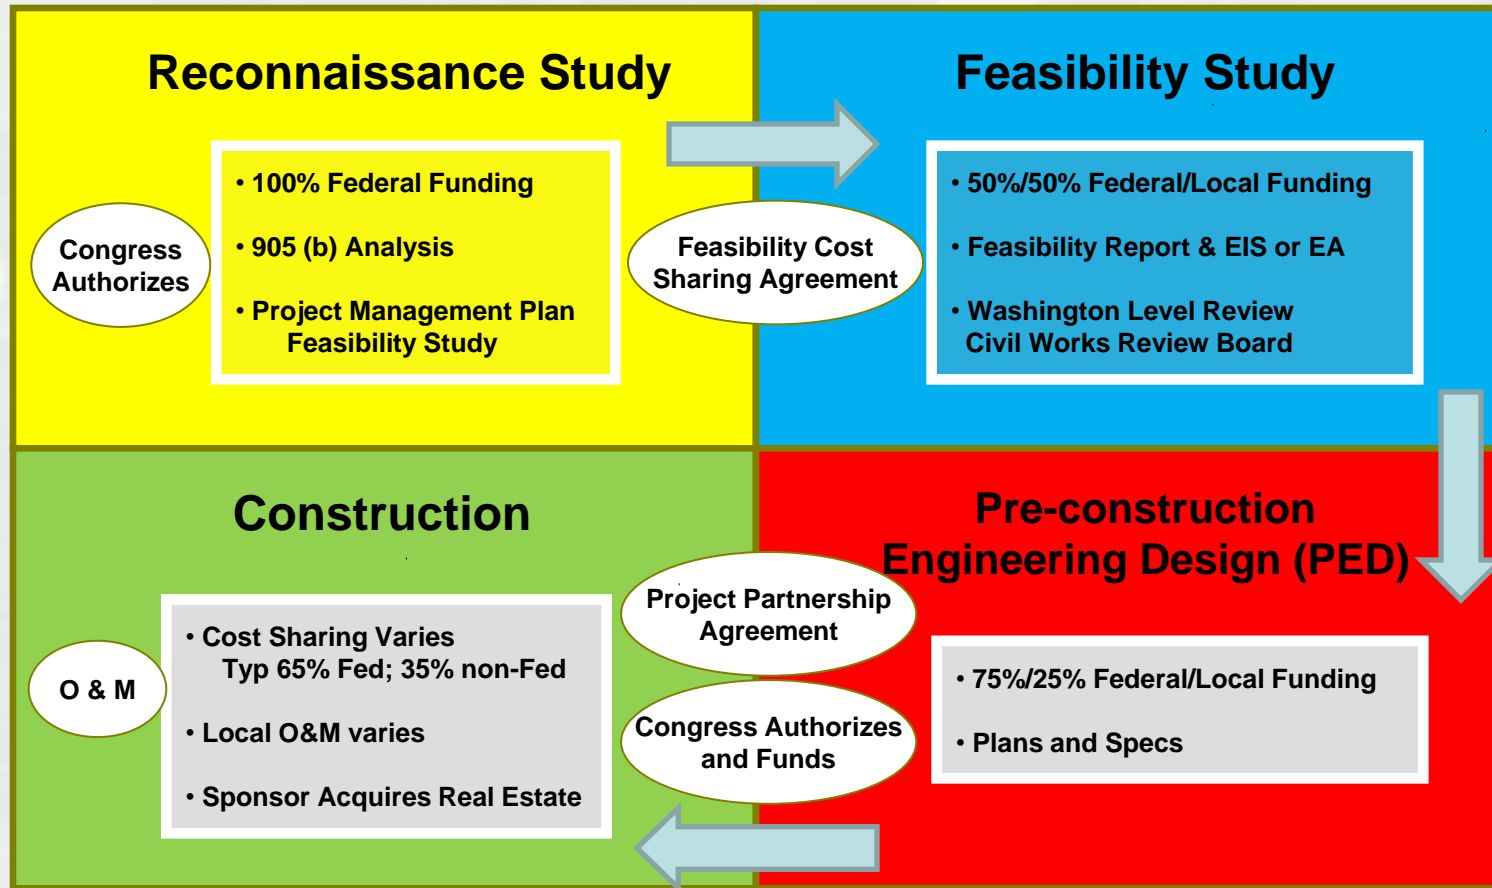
Reconnaissance Study

Congress Authorizes

• 100% Federal Funding

• 905 (b) Analysis

• Project Management Plan Feasibility Study

Feasibility Cost Sharing Agreement

Feasibility Study

• 50%/50% Federal/Local Funding

• Feasibility Report & EIS or EA

• Washington Level Review Civil Works Review Board

Construction

O & M

• Cost Sharing Varies Typ 65% Fed; 35% non-Fed

• Local O&M varies

• Sponsor Acquires Real Estate

Project Partnership Agreement

Congress Authorizes and Funds

Pre-construction Engineering Design (PED)

• 75%/25% Federal/Local Funding

• Plans and Specs